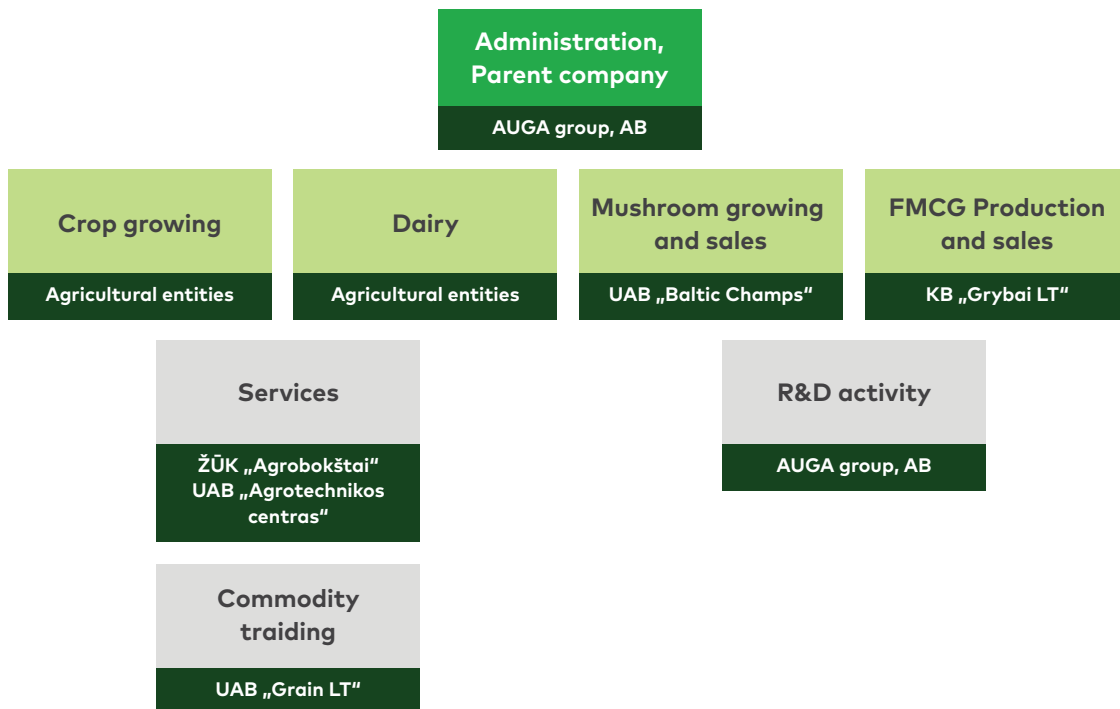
Administration, Parent company

AUGA group, AB

Crop growing

Agricultural entities

Dairy

Agricultural entities

Mushroom growing and sales

UAB „Baltic Champs“

FMCG Production and sales

KB „Grybai LT“

Services

ŽŪK „Agrobokštai“
UAB „Agrotechnikos centras“

R&D activity

AUGA group, AB

Commodity traiding

UAB „Grain LT“